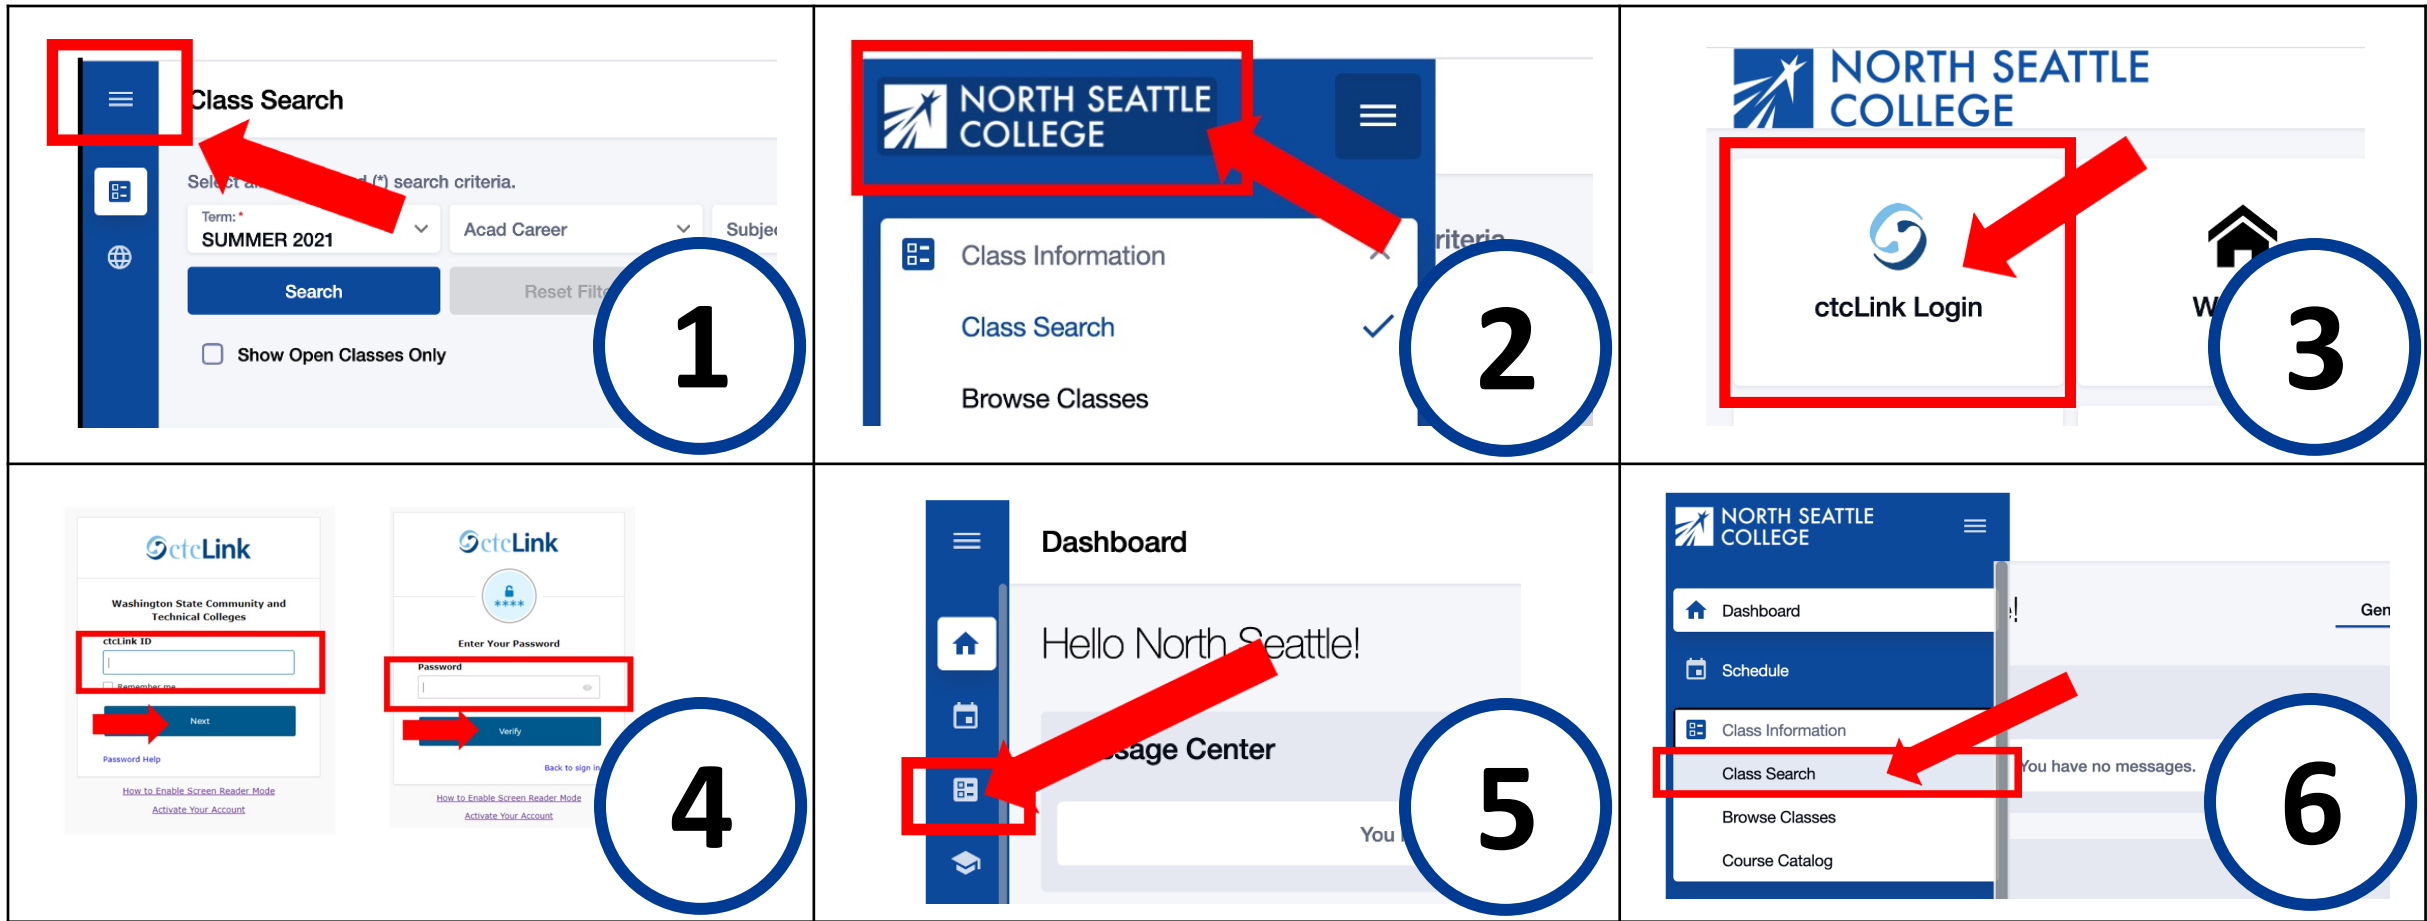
Class Search

Sel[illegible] (*) search criteria.

Term: *
SUMMER 2021

Acad Career

Subje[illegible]

Search

Reset Filt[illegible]

Show Open Classes Only

1

NORTH SEATTLE COLLEGE

Class Information

Class Search

Browse Classes

riteria

2

NORTH SEATTLE COLLEGE

ctcLink Login

W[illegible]

3

ctcLink

Washington State Community and Technical Colleges

ctcLink ID

Remember me

Next

Password Help

How to Enable Screen Reader Mode

Activate Your Account

ctcLink

****

Enter Your Password

Password

Verify

Back to sign in

How to Enable Screen Reader Mode

Activate Your Account

4

Dashboard

Hello North Seattle!

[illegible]sage Center

You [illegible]

5

NORTH SEATTLE COLLEGE

Dashboard

Schedule

Class Information

Class Search

Browse Classes

Course Catalog

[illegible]!

Gen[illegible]

You have no messages.

6